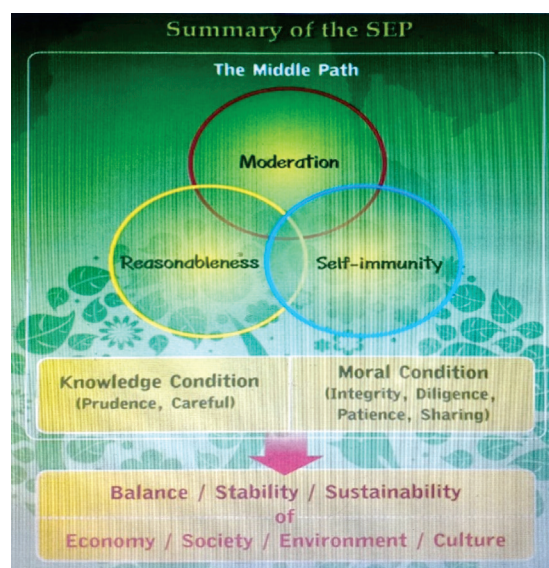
Summary of the SEP

The Middle Path

Moderation

Reasonableness

Self-immunity

Knowledge Condition
(Prudence, Careful)

Moral Condition
(Integrity, Diligence, Patience, Sharing)

Balance / Stability / Sustainability
of
Economy / Society / Environment / Culture